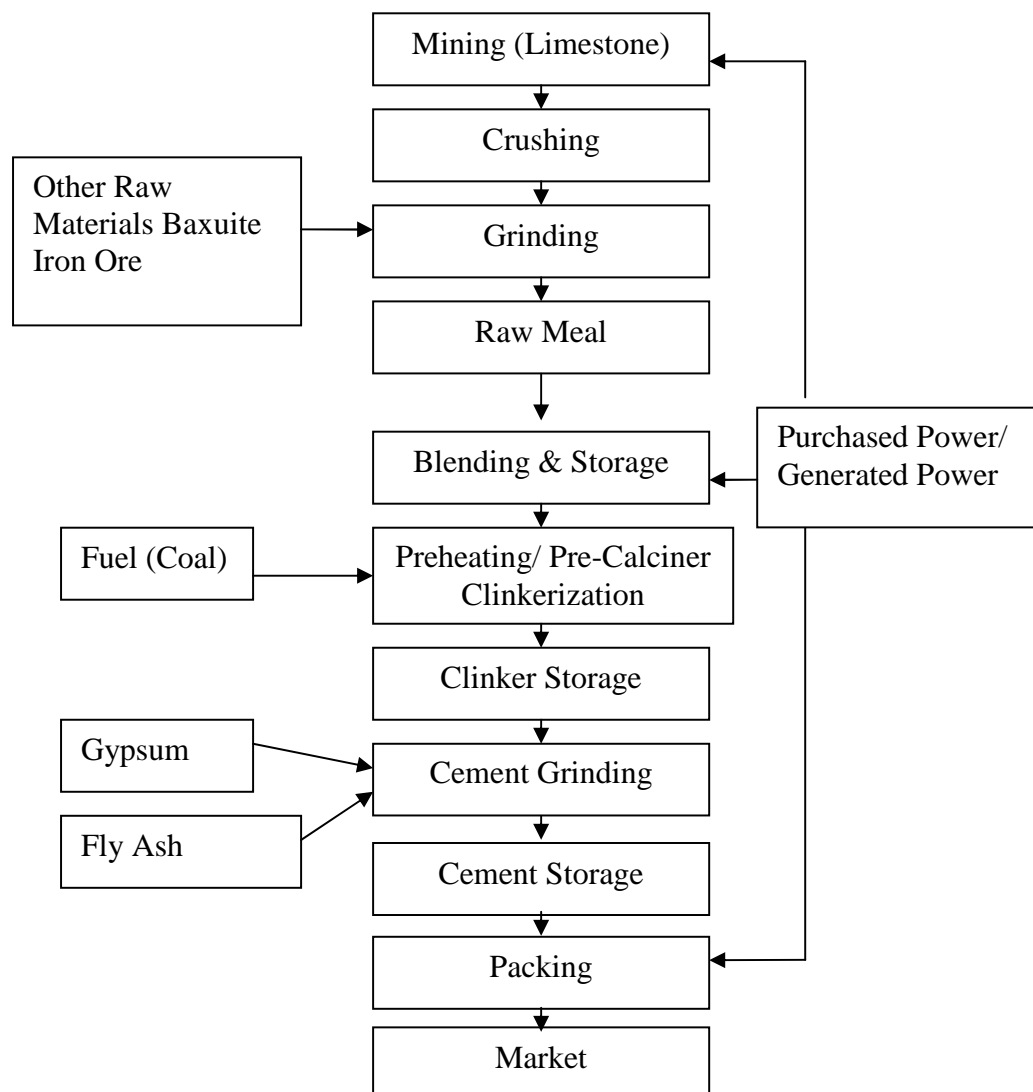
Mining (Limestone)

Crushing

Other Raw Materials Baxuite Iron Ore

Grinding

Raw Meal

Blending & Storage

Purchased Power/ Generated Power

Fuel (Coal)

Preheating/ Pre-Calciner Clinkerization

Clinker Storage

Gypsum

Cement Grinding

Fly Ash

Cement Storage

Packing

Market